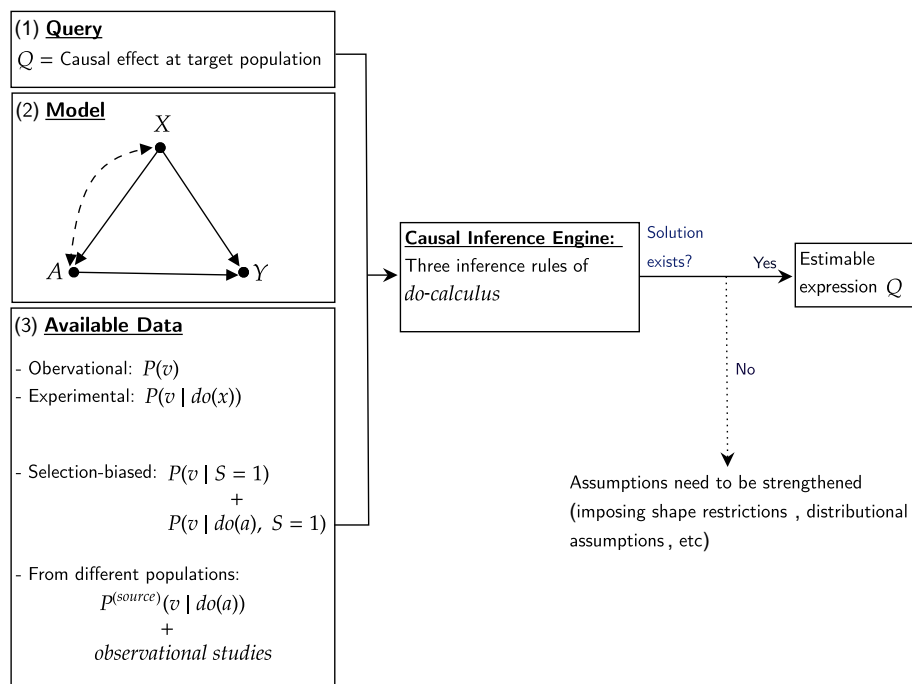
(1) **Query**

$Q$ = Causal effect at target population

(2) **Model**

$X$

$A$

$Y$

(3) **Available Data**

- Obervational: $P(v)$
- Experimental: $P(v \mid do(x))$

- Selection-biased: $P(v \mid S = 1)$
$+$
$P(v \mid do(a),\ S = 1)$

- From different populations:
$P^{(source)}(v \mid do(a))$
$+$
*observational studies*

**Causal Inference Engine:**

Three inference rules of *do-calculus*

Solution exists?

Yes

Estimable expression $Q$

No

Assumptions need to be strengthened (imposing shape restrictions , distributional assumptions , etc)